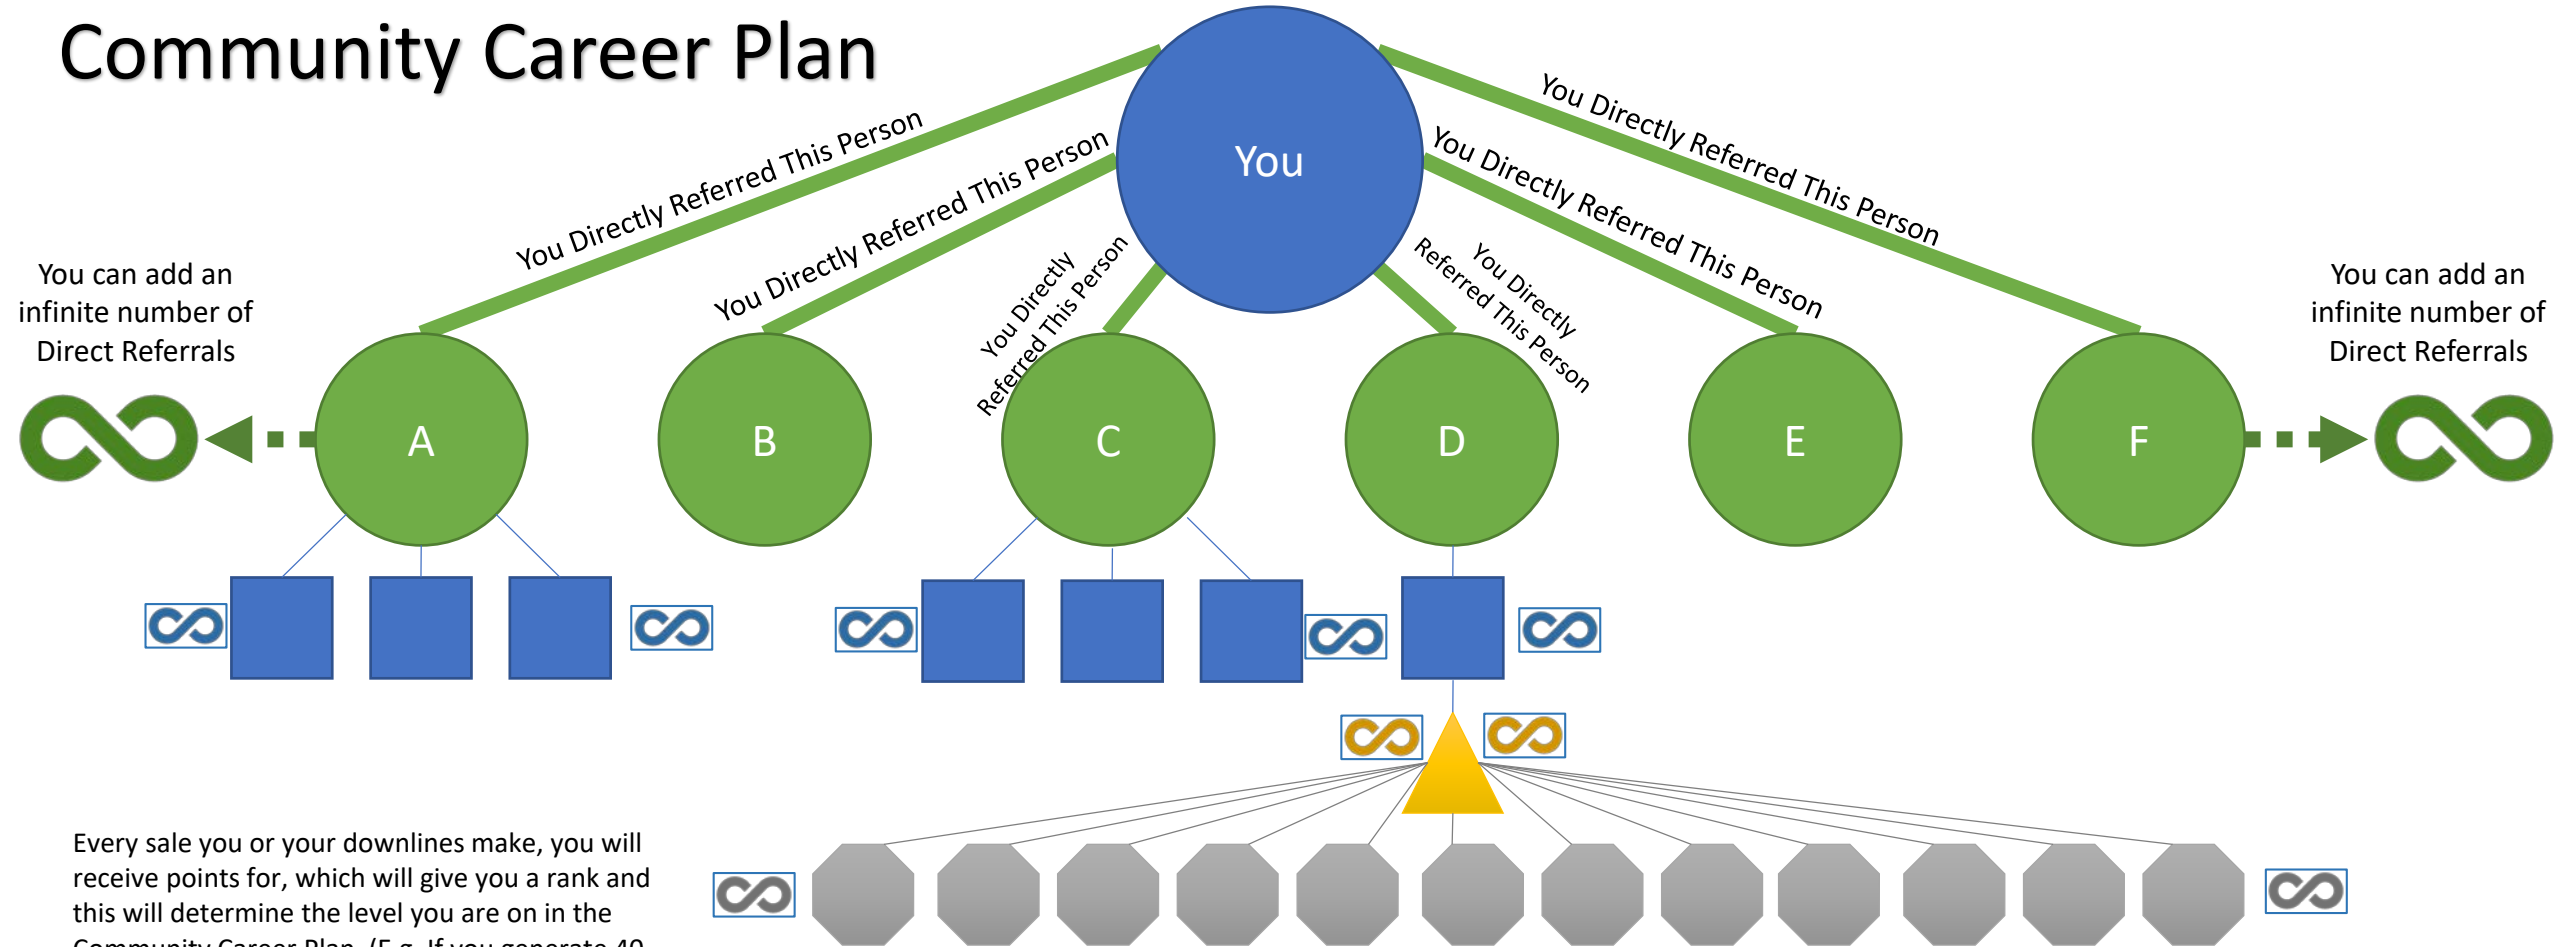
Community Career Plan

You

You Directly Referred This Person

You Directly Referred This Person

You Directly Referred This Person

You Directly Referred This Person

You Directly Referred This Person

You Directly Referred This Person

You can add an infinite number of Direct Referrals

You can add an infinite number of Direct Referrals

A

B

C

D

E

F

Every sale you or your downlines make, you will receive points for, which will give you a rank and this will determine the level you are on in the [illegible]